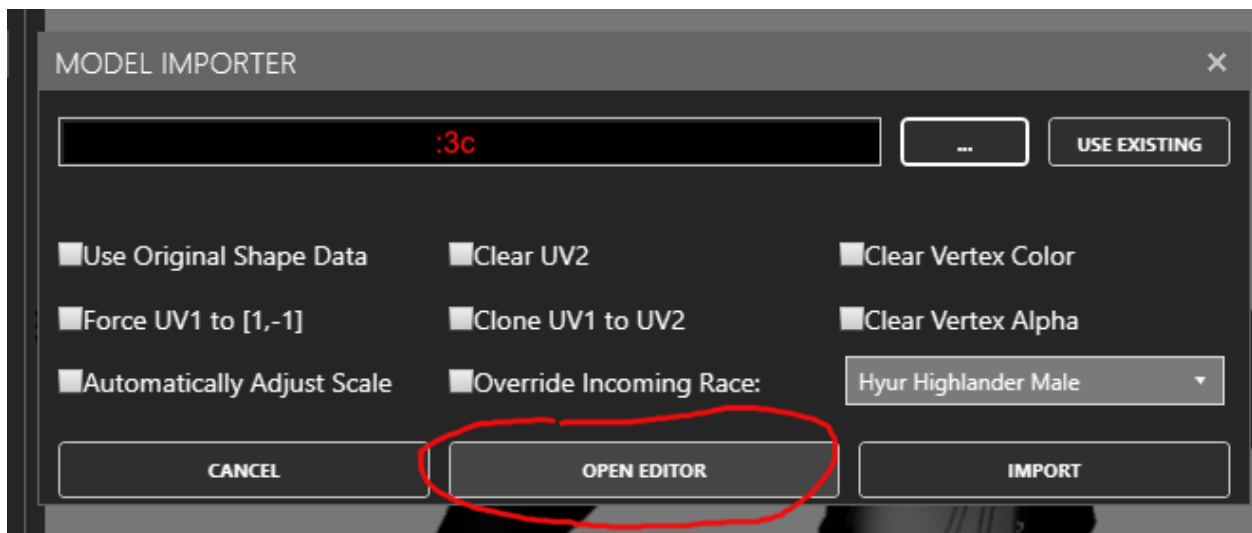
MODEL IMPORTER ×

:3c

...

USE EXISTING

Use Original Shape Data

Clear UV2

Clear Vertex Color

Force UV1 to [1,-1]

Clone UV1 to UV2

Clear Vertex Alpha

Automatically Adjust Scale

Override Incoming Race:

Hyur Highlander Male

CANCEL

OPEN EDITOR

IMPORT